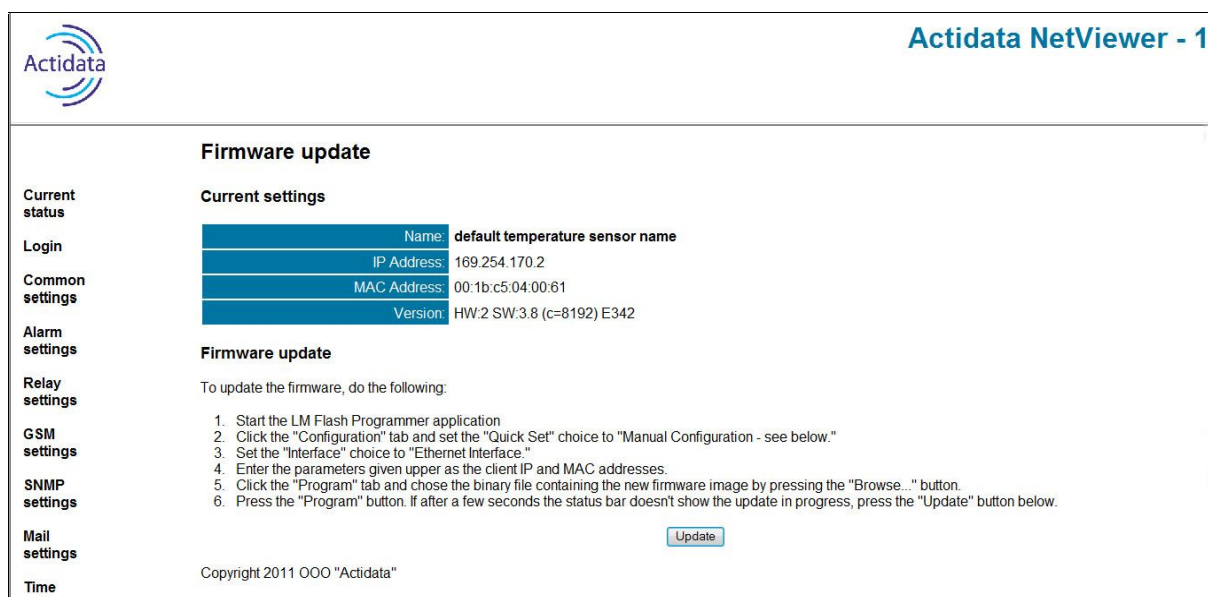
Actidata

Actidata NetViewer - 1

Current status

Login

Common settings

Alarm settings

Relay settings

GSM settings

SNMP settings

Mail settings

Time

Firmware update

Current settings

| Name: | default temperature sensor name |
|---|---|
| IP Address: | 169.254.170.2 |
| MAC Address: | 00:1b:c5:04:00:61 |
| Version: | HW:2 SW:3.8 (c=8192) E342 |

Firmware update

To update the firmware, do the following:

1. Start the LM Flash Programmer application
2. Click the "Configuration" tab and set the "Quick Set" choice to "Manual Configuration - see below."
3. Set the "Interface" choice to "Ethernet Interface."
4. Enter the parameters given upper as the client IP and MAC addresses.
5. Click the "Program" tab and chose the binary file containing the new firmware image by pressing the "Browse..." button.
6. Press the "Program" button. If after a few seconds the status bar doesn't show the update in progress, press the "Update" button below.

Update

Copyright 2011 OOO "Actidata"